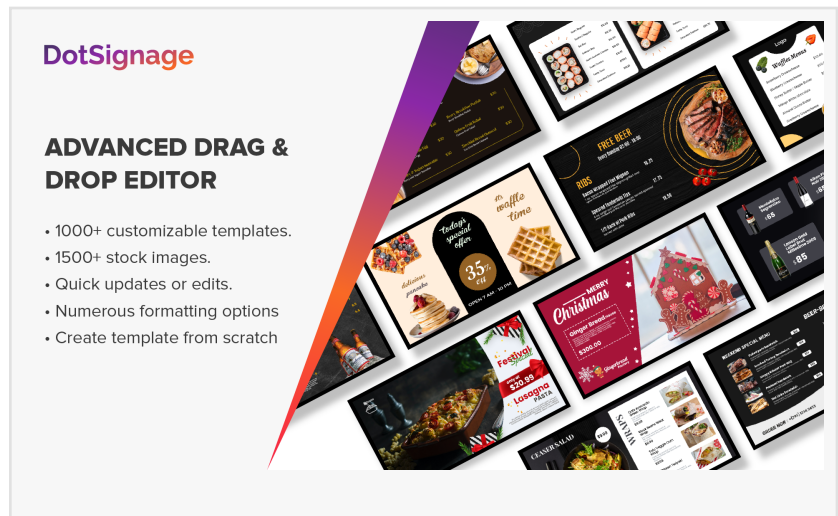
DotSignage

ADVANCED DRAG & DROP EDITOR

• 1000+ customizable templates.
• 1500+ stock images.
• Quick updates or edits.
• Numerous formatting options
• Create template from scratch

FREE BEER

RIBS

todays special offer

35%

its waffle time

delicious pancakes

MERRY Christmas

Ginger Bread

$300.00

Festival

$20.95

Lasagna PASTA

Waffle Menu

Logo

$65

$85

CEASER SALAD

WRAPS

BEER